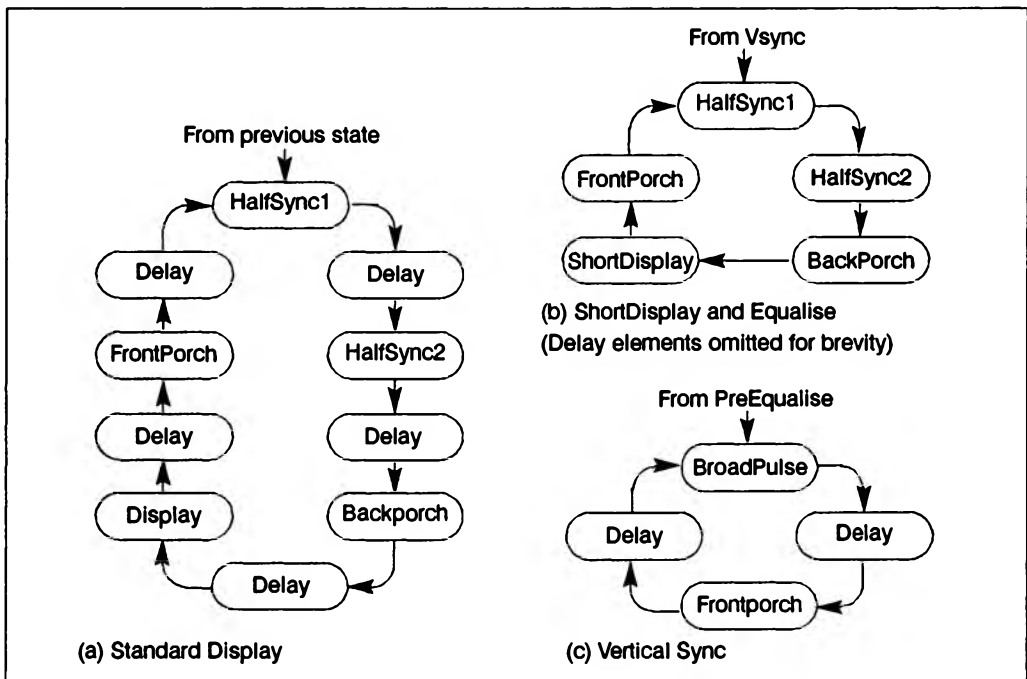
From previous state

HalfSync1

Delay

Delay

FrontPorch

HalfSync2

Delay

Delay

Display

Backporch

Delay

(a) Standard Display

From Vsync

HalfSync1

FrontPorch

HalfSync2

ShortDisplay

BackPorch

(b) ShortDisplay and Equalise
(Delay elements omitted for brevity)

From PreEqualise

BroadPulse

Delay

Delay

Frontporch

(c) Vertical Sync